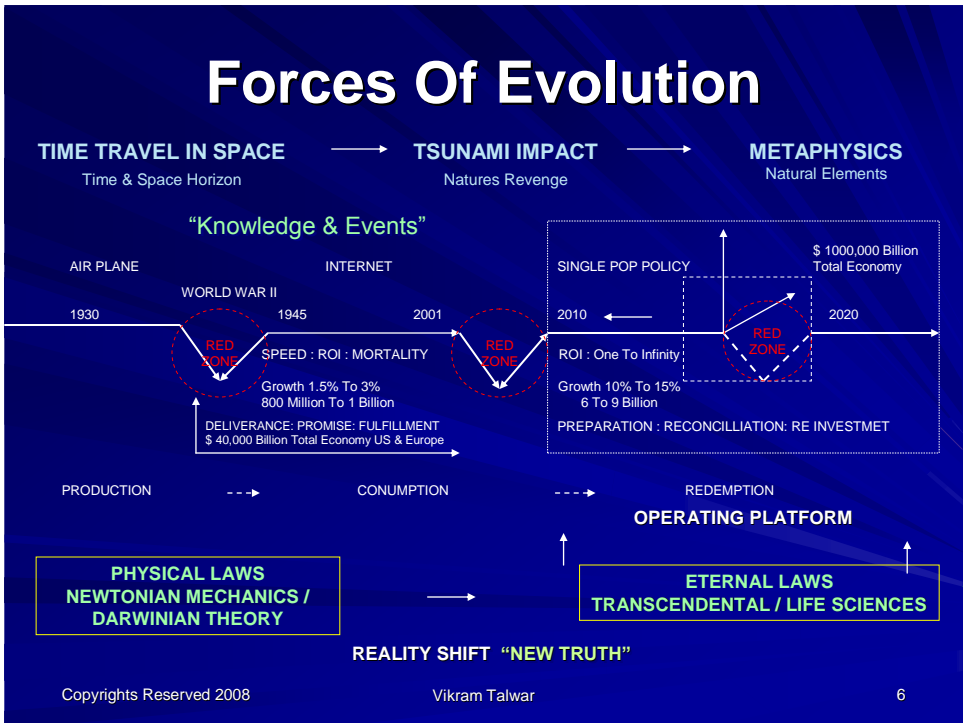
Forces Of Evolution

TIME TRAVEL IN SPACE
Time & Space Horizon

TSUNAMI IMPACT
Natures Revenge

METAPHYSICS
Natural Elements

"Knowledge & Events"

AIR PLANE

INTERNET

SINGLE POP POLICY

$ 1000,000 Billion
Total Economy

WORLD WAR II

1930

1945

2001

2010

2020

RED ZONE

SPEED : ROI : MORTALITY

RED ZONE

ROI : One To Infinity

RED ZONE

Growth 1.5% To 3%
800 Million To 1 Billion

Growth 10% To 15%
6 To 9 Billion

DELIVERANCE: PROMISE: FULFILLMENT
$ 40,000 Billion Total Economy US & Europe

PREPARATION : RECONCILLIATION: RE INVESTMET

PRODUCTION

CONUMPTION

REDEMPTION

OPERATING PLATFORM

PHYSICAL LAWS
NEWTONIAN MECHANICS /
DARWINIAN THEORY

ETERNAL LAWS
TRANSCENDENTAL / LIFE SCIENCES

REALITY SHIFT "NEW TRUTH"

Copyrights Reserved 2008

Vikram Talwar

6